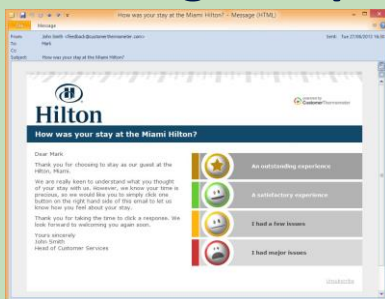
How was your stay at the Miami Hilton? - Message (HTML)

Message

From: John Smith <feedback@customerthermometer.com>
To: Mark
Cc:
Subject: How was your stay at the Miami Hilton?

Sent: Tue 27/08/2013 16:30

Hilton

powered by CustomerThermometer

How was your stay at the Miami Hilton?

Dear Mark

Thank you for choosing to stay as our guest at the Hilton, Miami.

We are really keen to understand what you thought of your stay with us. However, we know your time is precious, so we would like you to simply click one button on the right hand side of this email to let us know how you feel about your stay.

Thank you for taking the time to click a response. We look forward to welcoming you again soon.

Yours sincerely
John Smith
Head of Customer Services

An outstanding experience

A satisfactory experience

I had a few issues

I had major issues

Unsubscribe